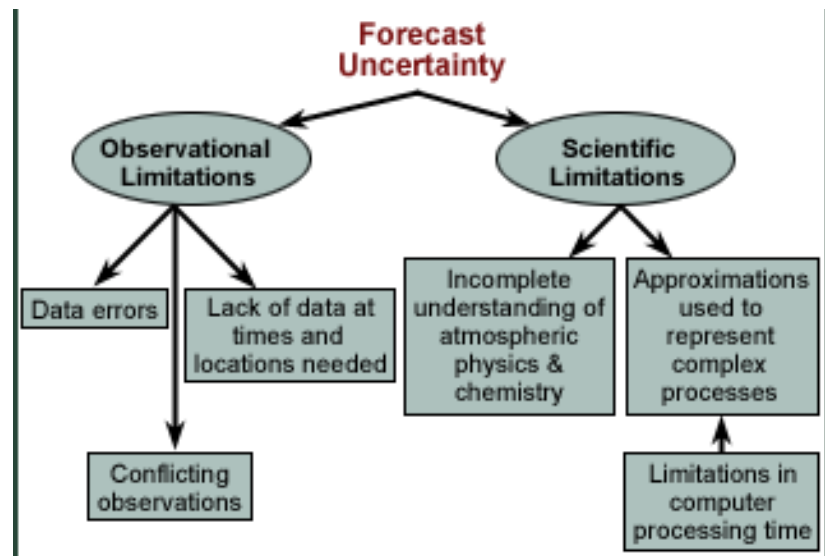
Forecast Uncertainty

Observational Limitations

Scientific Limitations

Data errors

Lack of data at times and locations needed

Conflicting observations

Incomplete understanding of atmospheric physics & chemistry

Approximations used to represent complex processes

Limitations in computer processing time